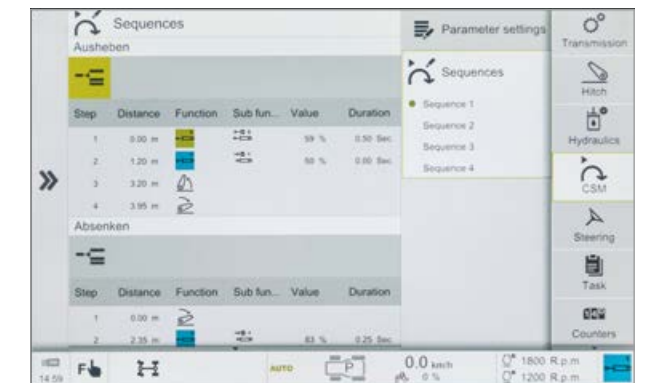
Sequences

Ausheben

| Step | Distance | Function | Sub fun... | Value | Duration |
|---|---|---|---|---|---|
| 1 | 0.00 m | | | 59 % | 0.50 Sec |
| 2 | 1.20 m | | | 50 % | 0.00 Sec |
| 3 | 3.20 m | | | | |
| 4 | 3.95 m | | | | |

Absenken

| Step | Distance | Function | Sub fun... | Value | Duration |
|---|---|---|---|---|---|
| 1 | 0.00 m | | | | |
| 2 | 2.35 m | | | 83 % | 0.25 Sec |

Parameter settings

Sequences

Sequence 1
Sequence 2
Sequence 3
Sequence 4

Transmission
Hitch
Hydraulics
CSM
Steering
Task
Counters

14:59
AUTO
P
0.0 km/h
0 %
1800 R.p.m
1200 R.p.m